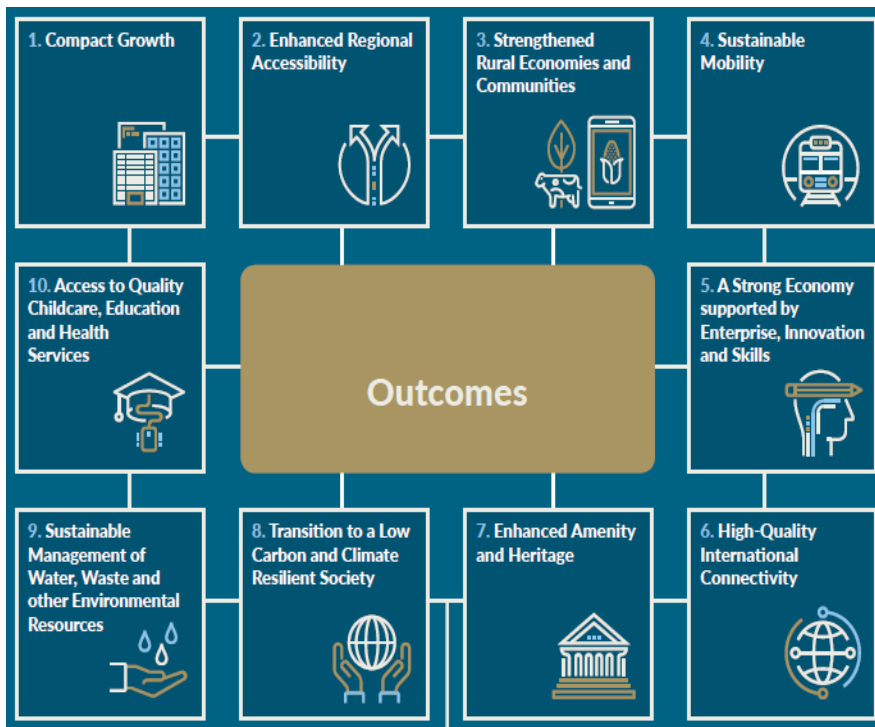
1. Compact Growth

2. Enhanced Regional Accessibility

3. Strengthened Rural Economies and Communities

4. Sustainable Mobility

10. Access to Quality Childcare, Education and Health Services

Outcomes

5. A Strong Economy supported by Enterprise, Innovation and Skills

9. Sustainable Management of Water, Waste and other Environmental Resources

8. Transition to a Low Carbon and Climate Resilient Society

7. Enhanced Amenity and Heritage

6. High-Quality International Connectivity